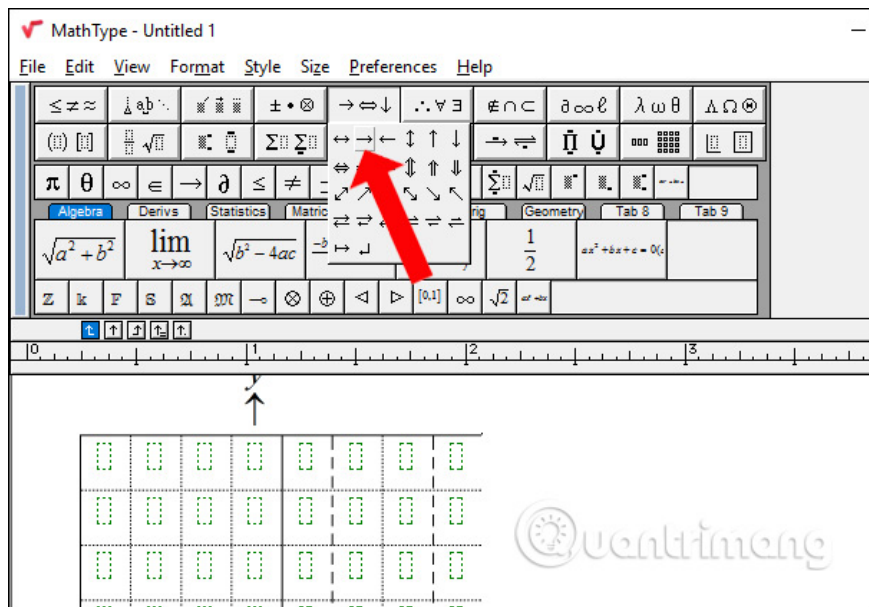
MathType - Untitled 1

File Edit View Format Style Size Preferences Help

Algebra Derivs Statistics Matrices Geometry Tab 8 Tab 9

$\sqrt{a^2+b^2}$ $\lim_{x\to\infty}$ $\sqrt{b^2-4ac}$ $\frac{1}{2}$

0 1 2 3

y

Quantrimang